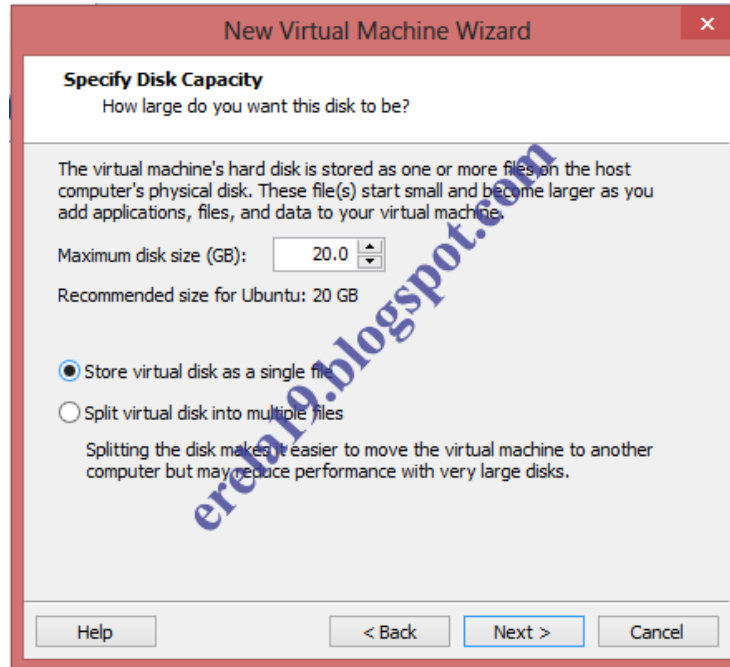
New Virtual Machine Wizard

Specify Disk Capacity
How large do you want this disk to be?

The virtual machine's hard disk is stored as one or more files on the host computer's physical disk. These file(s) start small and become larger as you add applications, files, and data to your virtual machine.

Maximum disk size (GB): 20.0

Recommended size for Ubuntu: 20 GB

Store virtual disk as a single file

Split virtual disk into multiple files

Splitting the disk makes it easier to move the virtual machine to another computer but may reduce performance with very large disks.

erel19.blogspot.com

Help
< Back
Next >
Cancel